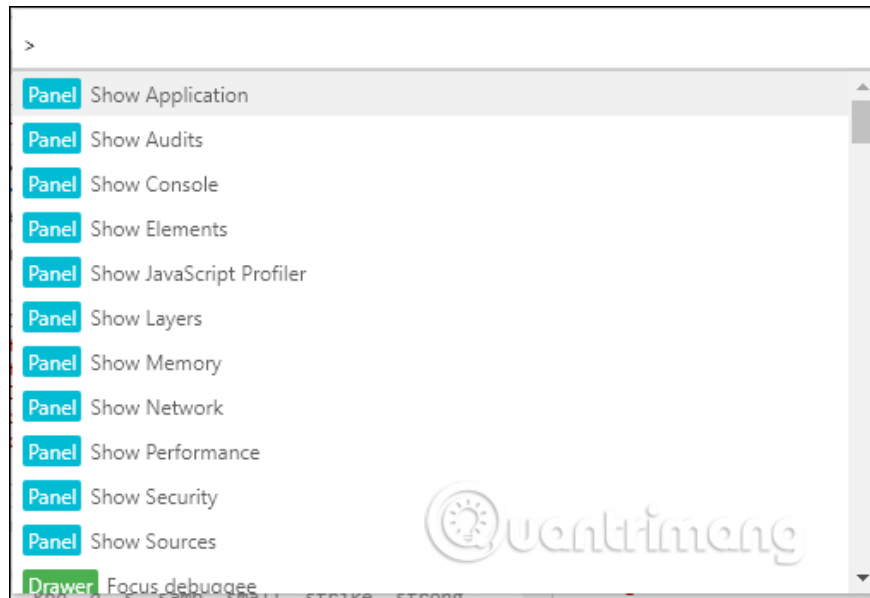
>

Panel Show Application

Panel Show Audits

Panel Show Console

Panel Show Elements

Panel Show JavaScript Profiler

Panel Show Layers

Panel Show Memory

Panel Show Network

Panel Show Performance

Panel Show Security

Panel Show Sources

Drawer Focus debuggee

Quantrimang